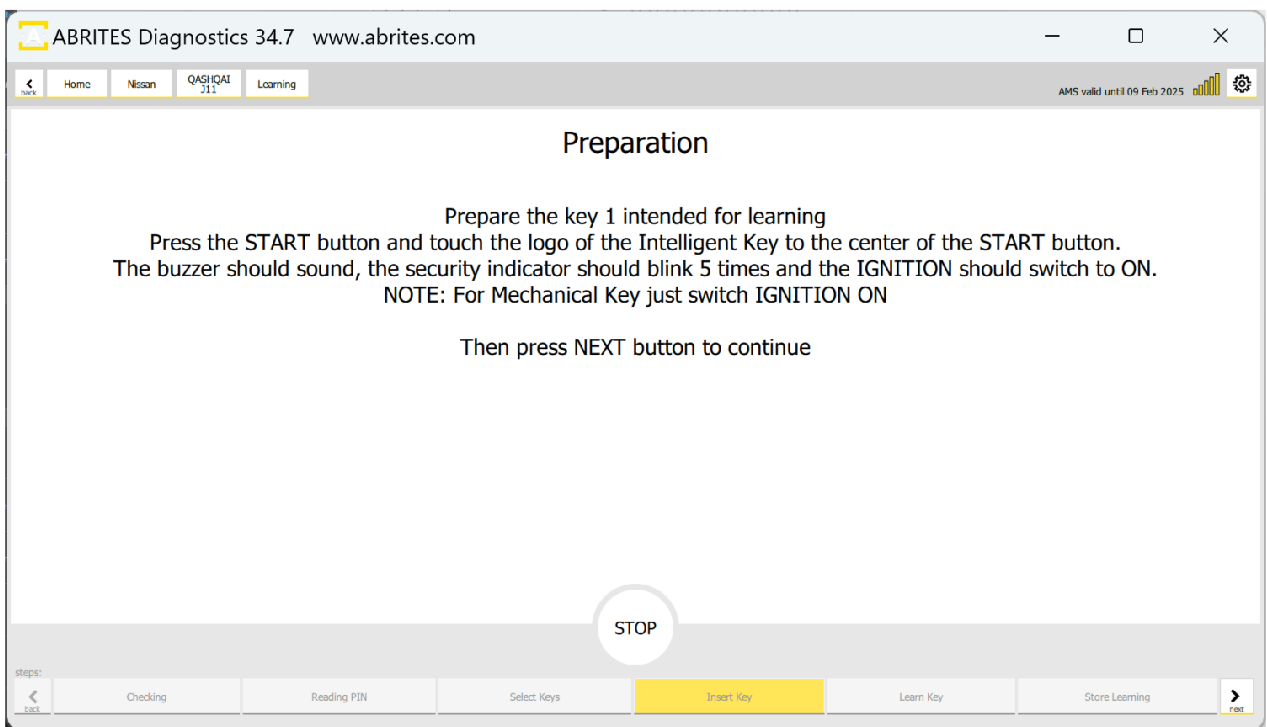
ABRITES Diagnostics 34.7 www.abrites.com

back Home Nissan QASHQAI J11 Learning

AMS valid until 09 Feb 2025

Preparation

Prepare the key 1 intended for learning
Press the START button and touch the logo of the Intelligent Key to the center of the START button.
The buzzer should sound, the security indicator should blink 5 times and the IGNITION should switch to ON.
NOTE: For Mechanical Key just switch IGNITION ON

Then press NEXT button to continue

STOP

steps:

back Checking Reading PIN Select Keys Insert Key Learn Key Store Learning next